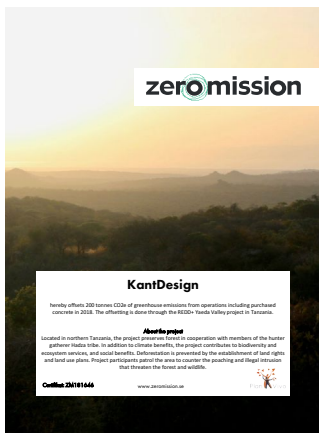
zeromission

KantDesign

hereby offsets 200 tonnes CO2e of greenhouse emissions from operations including purchased concrete in 2018. The offsetting is done through the REDD+ Yaeda Valley project in Tanzania.

About the project

Located in northern Tanzania, the project preserves forest in cooperation with members of the hunter gatherer Hadza tribe. In addition to climate benefits, the project contributes to biodiversity and ecosystem services, and social benefits. Deforestation is prevented by the establishment of land rights and land use plans. Project participants patrol the area to counter the poaching and illegal intrusion that threaten the forest and wildlife.

Certificat ZM181646

www.zeromission.se

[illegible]